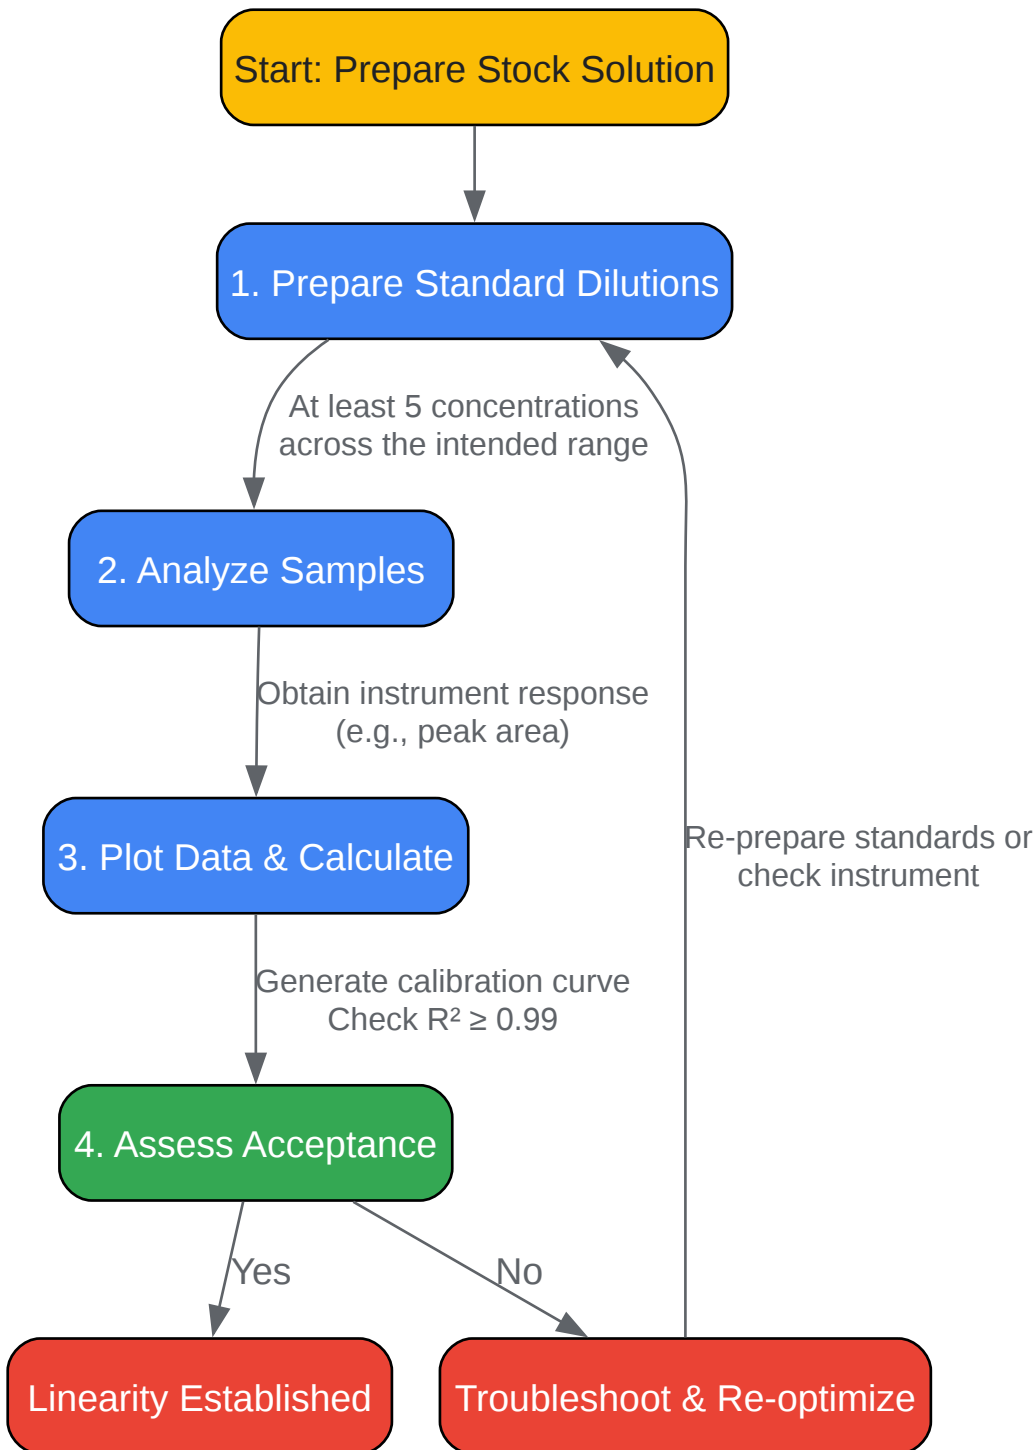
Start: Prepare Stock Solution

1. Prepare Standard Dilutions

At least 5 concentrations across the intended range

2. Analyze Samples

Obtain instrument response (e.g., peak area)

3. Plot Data & Calculate

Re-prepare standards or check instrument

Generate calibration curve Check $R^2 \geq 0.99$

4. Assess Acceptance

Yes

No

Linearity Established

Troubleshoot & Re-optimize